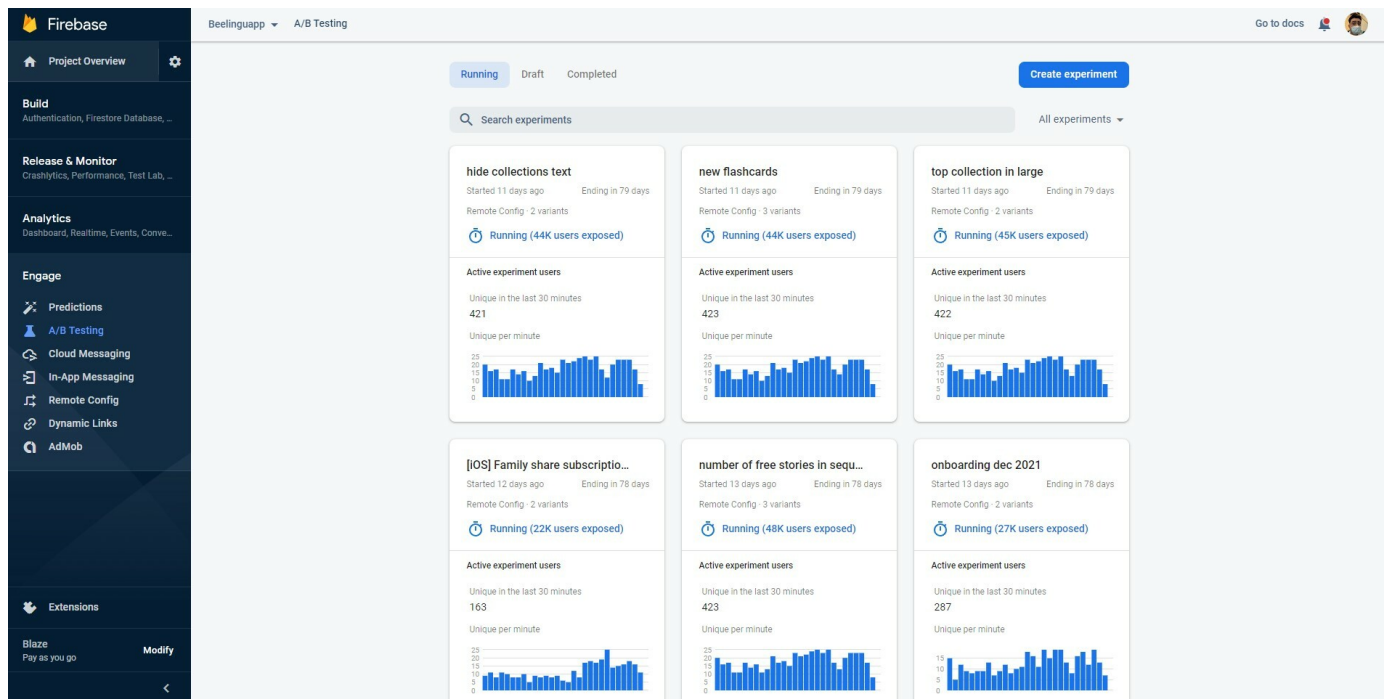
Firebase

Project Overview

Build
Authentication, Firestore Database, ...

Release & Monitor
Crashlytics, Performance, Test Lab, ...

Analytics
Dashboard, Realtime, Events, Conve...

Engage

Predictions
A/B Testing
Cloud Messaging
In-App Messaging
Remote Config
Dynamic Links
AdMob

Extensions

Blaze
Pay as you go
Modify

Beelinguapp A/B Testing

Go to docs

Running Draft Completed

Create experiment

Search experiments

All experiments

hide collections text
Started 11 days ago Ending in 79 days
Remote Config · 2 variants
Running (44K users exposed)
Active experiment users
Unique in the last 30 minutes
421
Unique per minute
25 20 15 10 5 0

new flashcards
Started 11 days ago Ending in 79 days
Remote Config · 3 variants
Running (44K users exposed)
Active experiment users
Unique in the last 30 minutes
423
Unique per minute
25 20 15 10 5 0

top collection in large
Started 11 days ago Ending in 79 days
Remote Config · 2 variants
Running (45K users exposed)
Active experiment users
Unique in the last 30 minutes
422
Unique per minute
25 20 15 10 5 0

[iOS] Family share subscriptio...
Started 12 days ago Ending in 78 days
Remote Config · 2 variants
Running (22K users exposed)
Active experiment users
Unique in the last 30 minutes
163
Unique per minute
25 20 15 10 5 0

number of free stories in sequ...
Started 13 days ago Ending in 78 days
Remote Config · 3 variants
Running (48K users exposed)
Active experiment users
Unique in the last 30 minutes
423
Unique per minute
25 20 15 10 5 0

onboarding dec 2021
Started 13 days ago Ending in 78 days
Remote Config · 2 variants
Running (27K users exposed)
Active experiment users
Unique in the last 30 minutes
287
Unique per minute
15 10 5 0